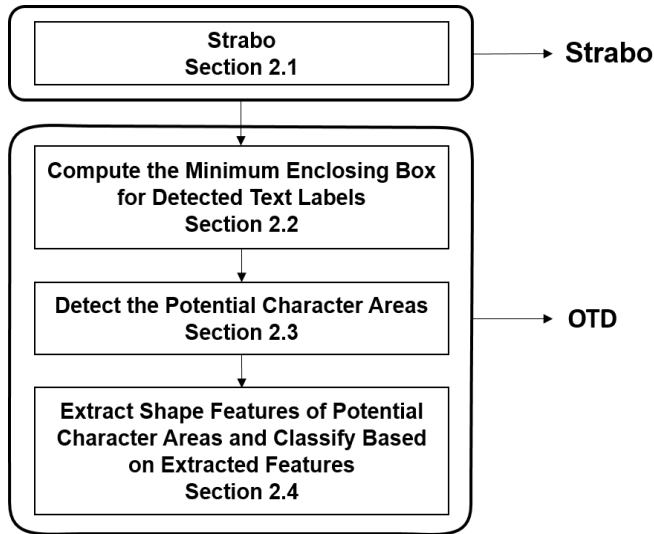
Strabo
Section 2.1

Strabo

Compute the Minimum Enclosing Box for Detected Text Labels
Section 2.2

Detect the Potential Character Areas
Section 2.3

Extract Shape Features of Potential Character Areas and Classify Based on Extracted Features
Section 2.4

OTD